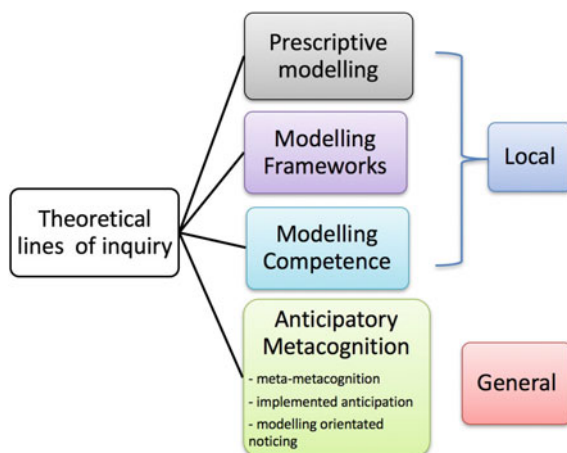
Theoretical lines of inquiry

Prescriptive modelling

Modelling Frameworks

Modelling Competence

Local

Anticipatory Metacognition
- meta-metacognition
- implemented anticipation
- modelling orientated noticing

General